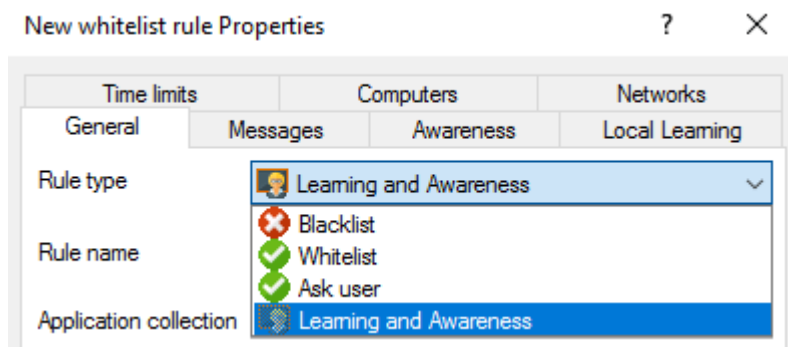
New whitelist rule Properties

?

X

Time limits

Computers

Networks

General

Messages

Awareness

Local Learning

Rule type

Learning and Awareness

Blacklist

Rule name

Whitelist

Ask user

Application collection

Learning and Awareness